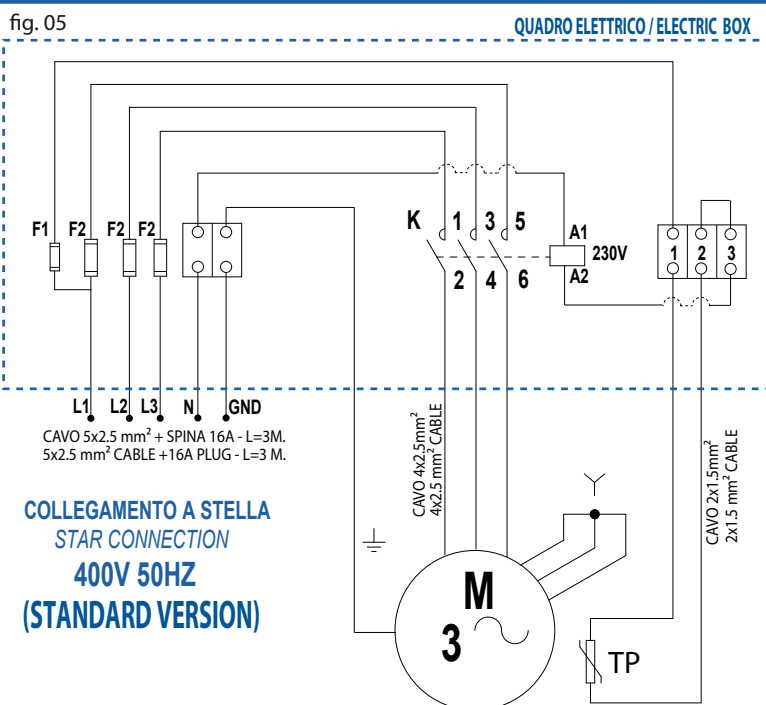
fig. 05

QUADRO ELETTRICO / ELECTRIC BOX

F1 F2 F2 F2

K 1 3 5

2 4 6

A1 230V A2

1 2 3

L1 L2 L3 N GND

CAVO 5x2.5 mm$^2$ + SPINA 16A - L=3M.
5x2.5 mm$^2$ CABLE +16A PLUG - L=3 M.

CAVO 4x2.5mm$^2$
4x2.5 mm$^2$ CABLE

CAVO 2x1.5mm$^2$
2x1.5 mm$^2$ CABLE

COLLEGAMENTO A STELLA
STAR CONNECTION
400V 50HZ
(STANDARD VERSION)

M
3 ~

TP